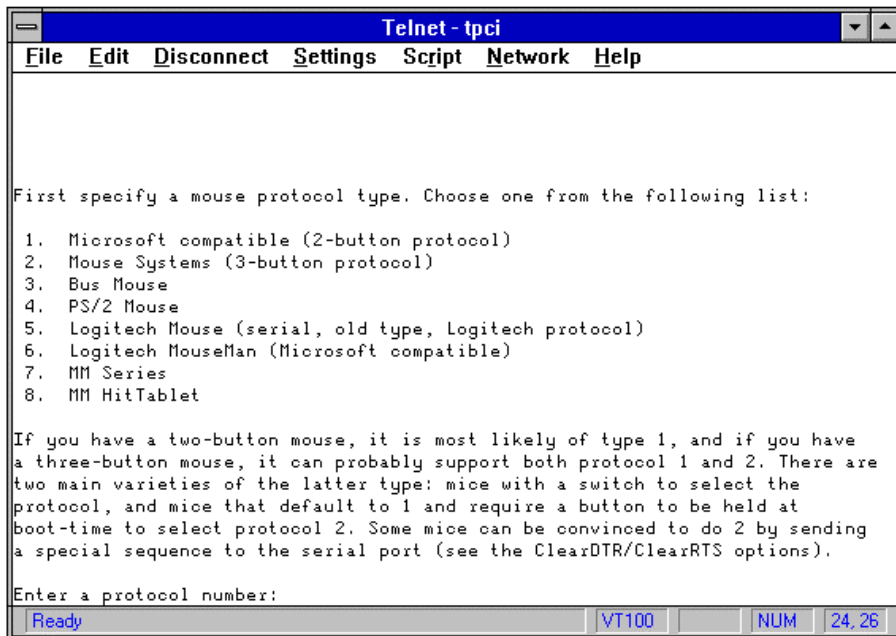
Telnet - tpci

File Edit Disconnect Settings Script Network Help

First specify a mouse protocol type. Choose one from the following list:

1. Microsoft compatible (2-button protocol)
2. Mouse Systems (3-button protocol)
3. Bus Mouse
4. PS/2 Mouse
5. Logitech Mouse (serial, old type, Logitech protocol)
6. Logitech MouseMan (Microsoft compatible)
7. MM Series
8. MM HitTablet

If you have a two-button mouse, it is most likely of type 1, and if you have a three-button mouse, it can probably support both protocol 1 and 2. There are two main varieties of the latter type: mice with a switch to select the protocol, and mice that default to 1 and require a button to be held at boot-time to select protocol 2. Some mice can be convinced to do 2 by sending a special sequence to the serial port (see the ClearDTR/ClearRTS options).

Enter a protocol number:

Ready | VT100 | NUM | 24, 26